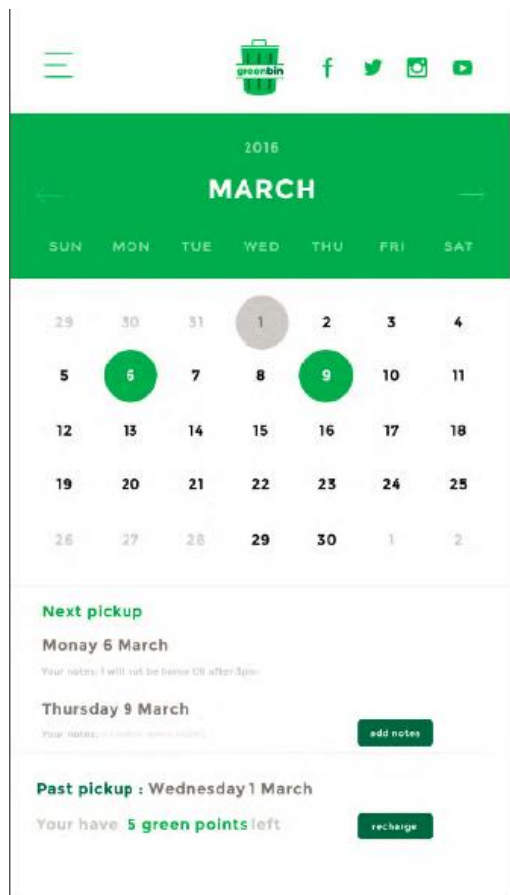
greenbin

2016

MARCH

| SUN | MON | TUE | WED | THU | FRI | SAT |
|---|---|---|---|---|---|---|
| 29 | 30 | 31 | 1 | 2 | 3 | 4 |
| 5 | 6 | 7 | 8 | 9 | 10 | 11 |
| 12 | 13 | 14 | 15 | 16 | 17 | 18 |
| 19 | 20 | 21 | 22 | 23 | 24 | 25 |
| 26 | 27 | 28 | 29 | 30 | 1 | 2 |

Next pickup

Monay 6 March

Your notes: I will not be home till after 5pm

Thursday 9 March

Your notes: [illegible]

add notes

Past pickup : Wednesday 1 March

Your have 5 green points left

recharge